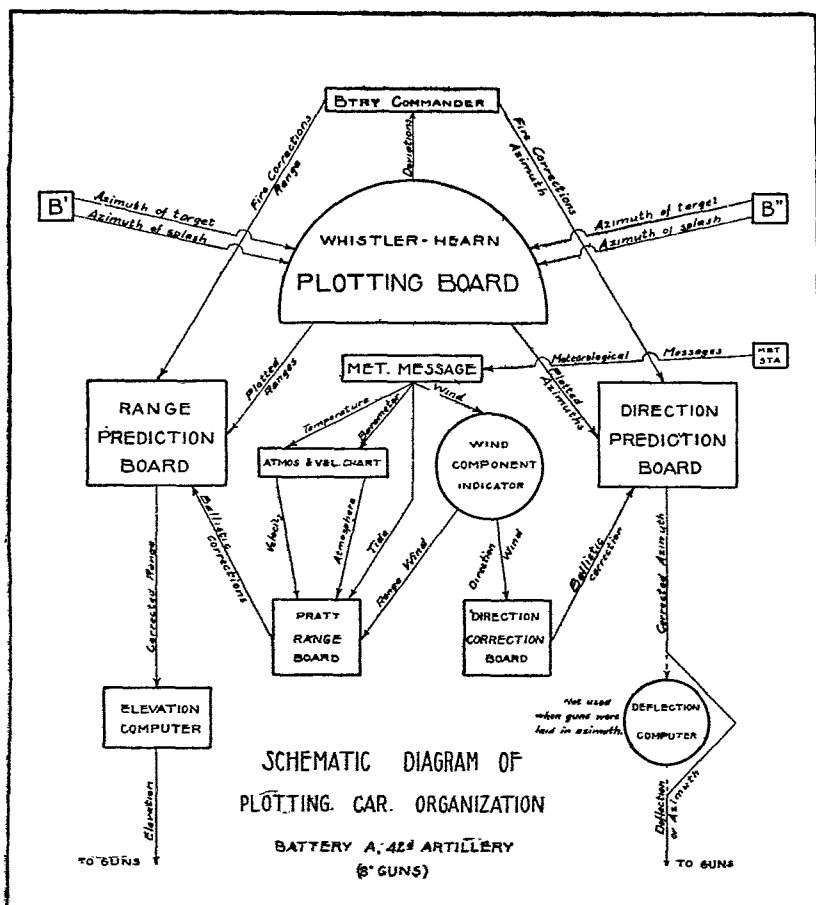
BTRY COMMANDER

Deviations

Fire Corrections Range

Fire Corrections Azimuth

B'

Azimuth of target

Azimuth of splash

B"

Azimuth of target

Azimuth of splash

WHISTLER-HEARN

PLOTTING BOARD

MET. MESSAGE

Meteorological Messages

MET STA

Plotted Ranges

Plotted Azimuths

RANGE PREDICTION BOARD

DIRECTION PREDICTION BOARD

Temperature

Barometer

Wind

ATMOS & VEL. CHART

WIND COMPONENT INDICATOR

Ballistic corrections

Velocity

Atmosphere

Tide

Range Wind

Direction Wind

Ballistic correction

Corrected Azimuth

Corrected Range

PRATT RANGE BOARD

DIRECTION CORRECTION BOARD

ELEVATION COMPUTER

Not used when guns were laid in azimuth.

DEFLECTION COMPUTER

SCHEMATIC DIAGRAM OF PLOTTING CAR ORGANIZATION

BATTERY A, 42$^d$ ARTILLERY (8" GUNS)

Elevation

TO GUNS

Deflection or Azimuth

TO GUNS